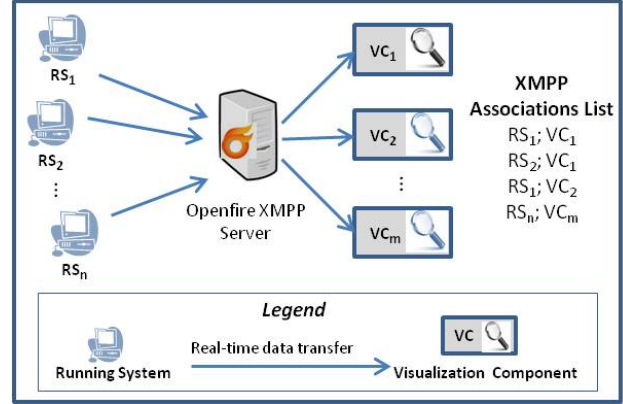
$RS_1$

$RS_2$

⋮

$RS_n$

Openfire XMPP Server

$VC_1$

$VC_2$

⋮

$VC_m$

XMPP Associations List

$RS_1$; $VC_1$

$RS_2$; $VC_1$

$RS_1$; $VC_2$

$RS_n$; $VC_m$

Legend

Running System

Real-time data transfer

VC

Visualization Component